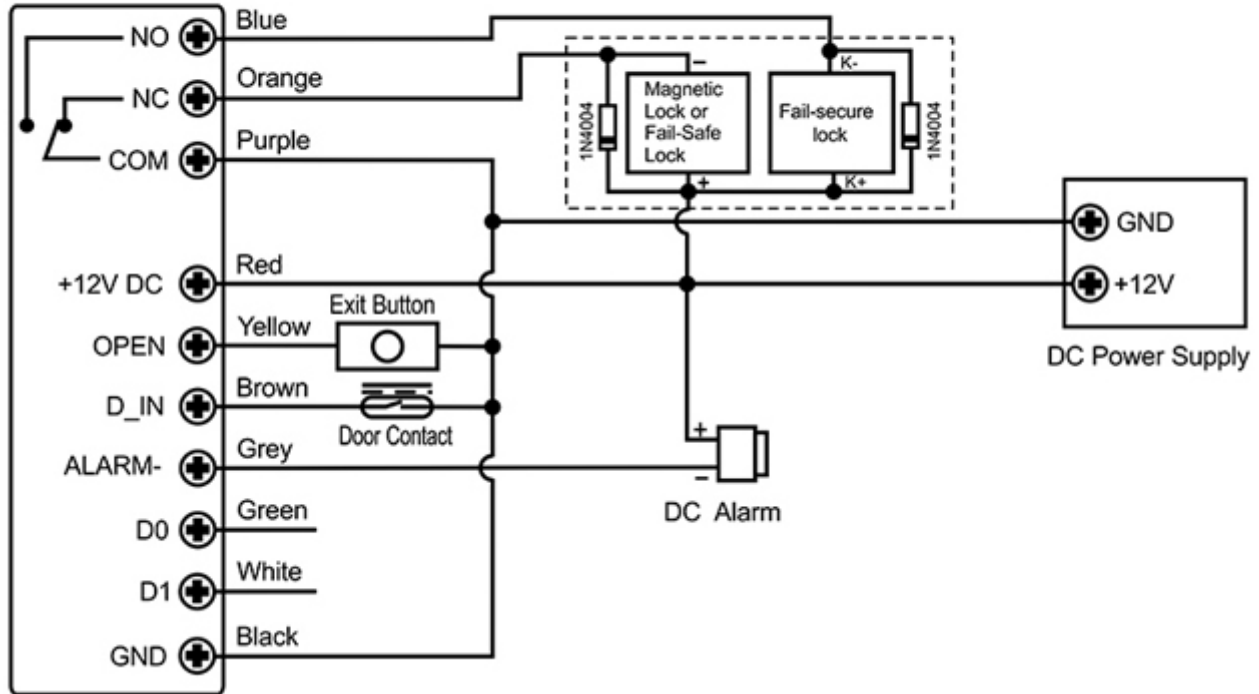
NO
NC
COM
+12V DC
OPEN
D_IN
ALARM-
D0
D1
GND

Blue
Orange
Purple
Red
Yellow
Brown
Grey
Green
White
Black

Exit Button
Door Contact

1N4004
–
Magnetic Lock or Fail-Safe Lock
+
K-
Fail-secure lock
K+
1N4004

GND
+12V
DC Power Supply

+
–
DC Alarm